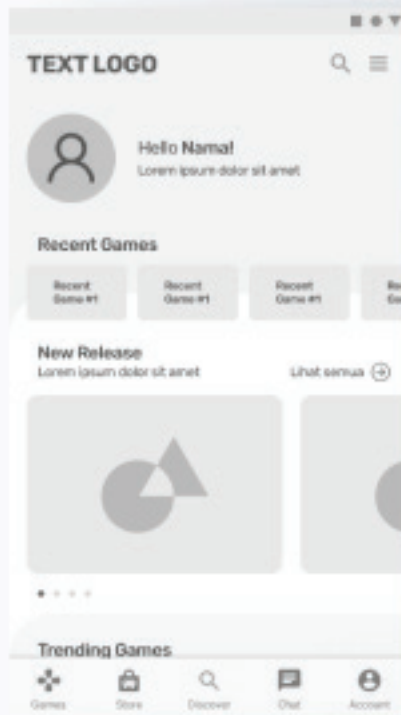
TEXT LOGO

Hello Nama!

Lorem ipsum dolor sit amet

Recent Games

Recent Game #1

Recent Game #1

Recent Game #1

Re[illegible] Ga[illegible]

New Release

Lorem ipsum dolor sit amet

Lihat semua

Trending Games

Games

Store

Discover

Chat

Account